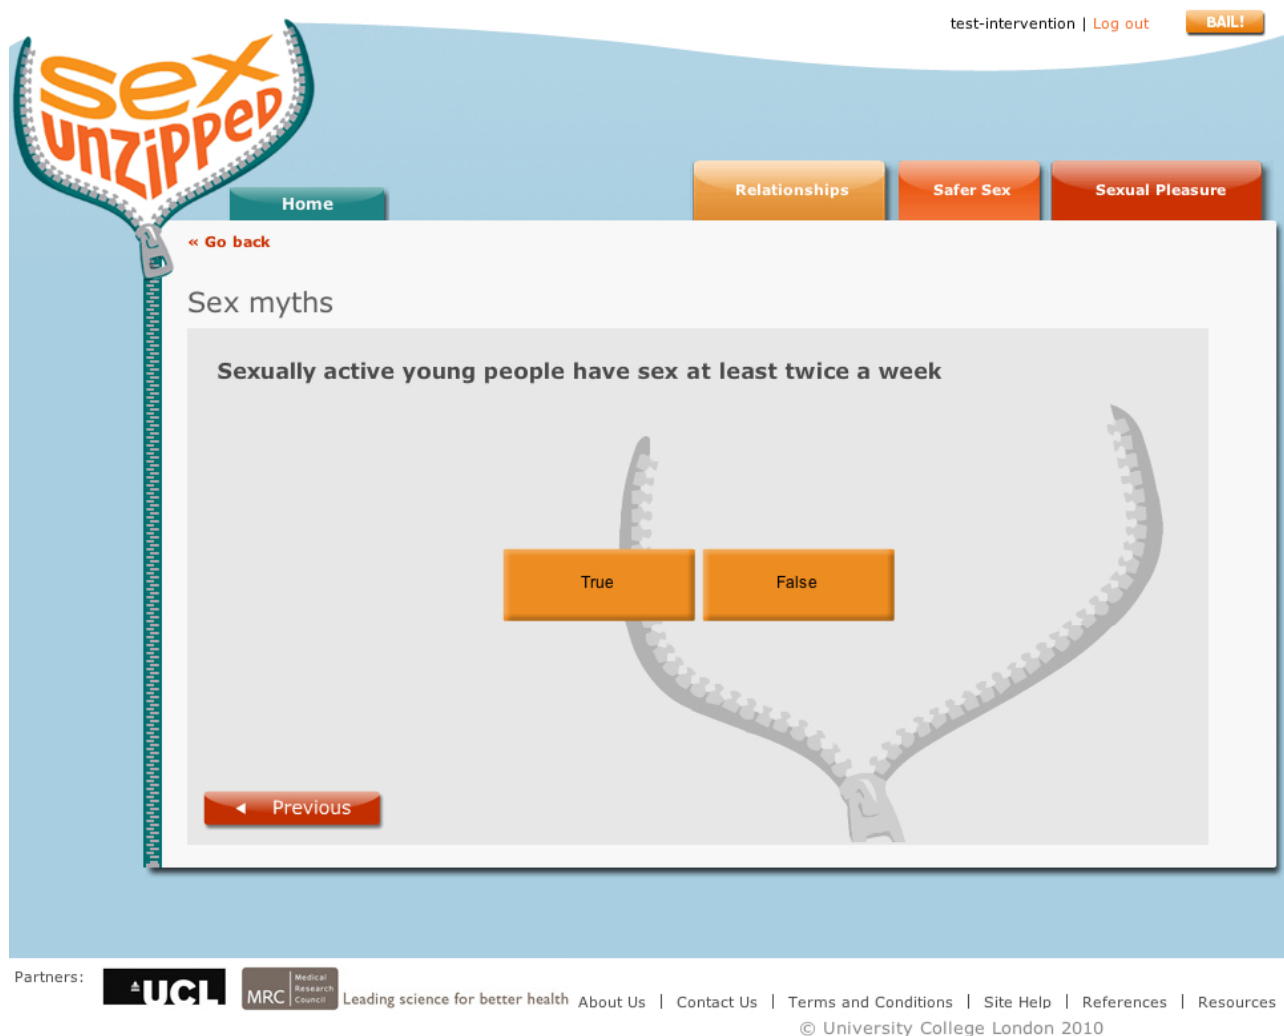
test-intervention | Log out BAIL!

sex unzipped

Home

Relationships Safer Sex Sexual Pleasure

« Go back

Sex myths

Sexually active young people have sex at least twice a week

True False

◄ Previous

Partners: UCL MRC Medical Research Council Leading science for better health About Us | Contact Us | Terms and Conditions | Site Help | References | Resources

© University College London 2010